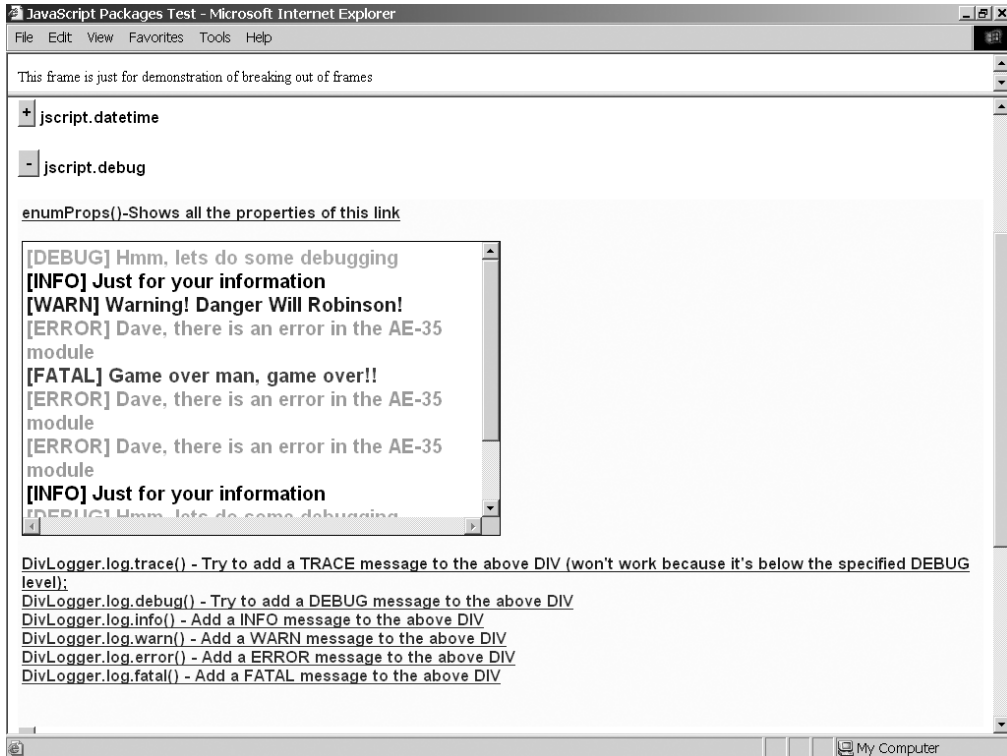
JavaScript Packages Test - Microsoft Internet Explorer

File Edit View Favorites Tools Help

This frame is just for demonstration of breaking out of frames

+ jscript.datetime

- jscript.debug

enumProps()-Shows all the properties of this link

[DEBUG] Hmm, lets do some debugging
[INFO] Just for your information
[WARN] Warning! Danger Will Robinson!
[ERROR] Dave, there is an error in the AE-35 module
[FATAL] Game over man, game over!!
[ERROR] Dave, there is an error in the AE-35 module
[ERROR] Dave, there is an error in the AE-35 module
[INFO] Just for your information
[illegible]

DivLogger.log.trace() - Try to add a TRACE message to the above DIV (won't work because it's below the specified DEBUG level);
DivLogger.log.debug() - Try to add a DEBUG message to the above DIV
DivLogger.log.info() - Add a INFO message to the above DIV
DivLogger.log.warn() - Add a WARN message to the above DIV
DivLogger.log.error() - Add a ERROR message to the above DIV
DivLogger.log.fatal() - Add a FATAL message to the above DIV

My Computer